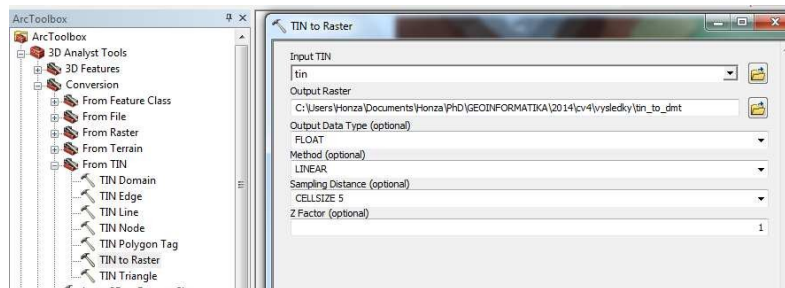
ArcToolbox
ArcToolbox
3D Analyst Tools
3D Features
Conversion
From Feature Class
From File
From Raster
From Terrain
From TIN
TIN Domain
TIN Edge
TIN Line
TIN Node
TIN Polygon Tag
TIN to Raster
TIN Triangle

TIN to Raster
Input TIN
tin
Output Raster
C:\Users\Honza\Documents\Honza\PhD\GEOINFORMATIKA\2014\cv4\vysledky\tin_to_dmt
Output Data Type (optional)
FLOAT
Method (optional)
LINEAR
Sampling Distance (optional)
CELLSIZE 5
Z Factor (optional)
1